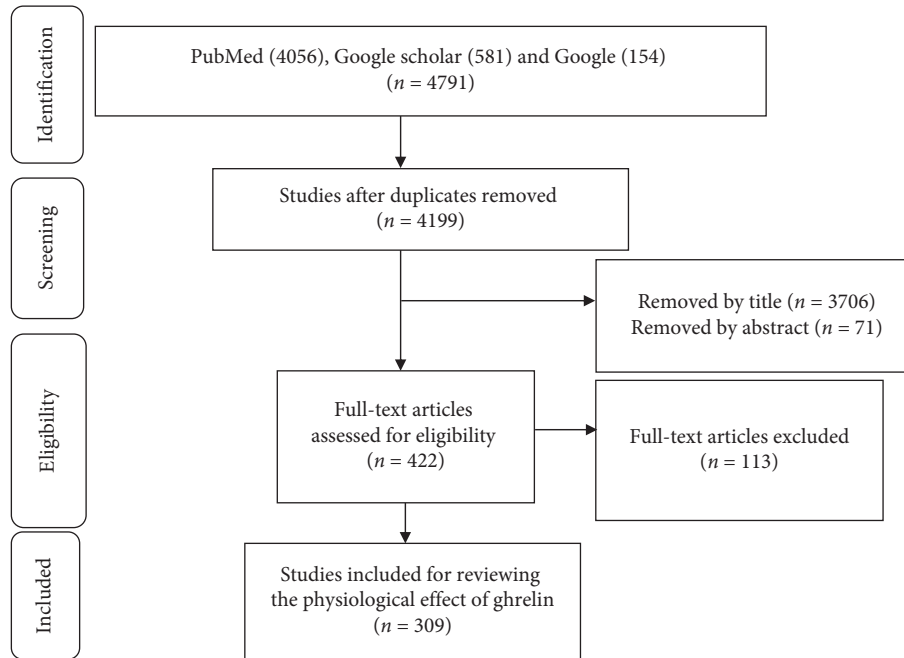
Identification

PubMed (4056), Google scholar (581) and Google (154) ($n$ = 4791)

Screening

Studies after duplicates removed ($n$ = 4199)

Removed by title ($n$ = 3706)
Removed by abstract ($n$ = 71)

Eligibility

Full-text articles assessed for eligibility ($n$ = 422)

Full-text articles excluded ($n$ = 113)

Included

Studies included for reviewing the physiological effect of ghrelin ($n$ = 309)